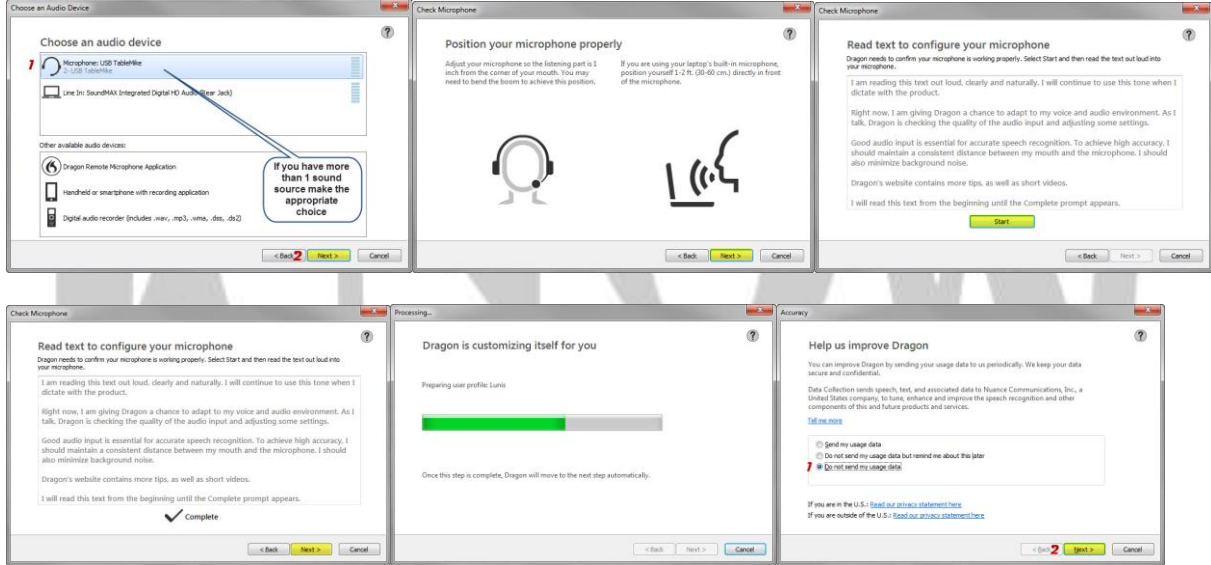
Choose an Audio Device

?

Choose an audio device

1

Microphone: USB TableMike
2- USB TableMike

Line In: SoundMAX Integrated Digital HD Audio (Rear Jack)

Other available audio devices:

Dragon Remote Microphone Application

Handheld or smartphone with recording application

Digital audio recorder (includes .wav, .mp3, .wma, .dss, .ds2)

If you have more than 1 sound source make the appropriate choice

< Back 2 Next > Cancel

Check Microphone

?

Position your microphone properly

Adjust your microphone so the listening part is 1 inch from the corner of your mouth. You may need to bend the boom to achieve this position.

If you are using your laptop's built-in microphone, position yourself 1-2 ft. (30-60 cm.) directly in front of the microphone.

< Back Next > Cancel

Check Microphone

?

Read text to configure your microphone

Dragon needs to confirm your microphone is working properly. Select Start and then read the text out loud into your microphone.

I am reading this text out loud, clearly and naturally. I will continue to use this tone when I dictate with the product.

Right now, I am giving Dragon a chance to adapt to my voice and audio environment. As I talk, Dragon is checking the quality of the audio input and adjusting some settings.

Good audio input is essential for accurate speech recognition. To achieve high accuracy, I should maintain a consistent distance between my mouth and the microphone. I should also minimize background noise.

Dragon's website contains more tips, as well as short videos.

I will read this text from the beginning until the Complete prompt appears.

Start

< Back Next > Cancel

Check Microphone

?

Read text to configure your microphone

Dragon needs to confirm your microphone is working properly. Select Start and then read the text out loud into your microphone.

I am reading this text out loud, clearly and naturally. I will continue to use this tone when I dictate with the product.

Right now, I am giving Dragon a chance to adapt to my voice and audio environment. As I talk, Dragon is checking the quality of the audio input and adjusting some settings.

Good audio input is essential for accurate speech recognition. To achieve high accuracy, I should maintain a consistent distance between my mouth and the microphone. I should also minimize background noise.

Dragon's website contains more tips, as well as short videos.

I will read this text from the beginning until the Complete prompt appears.

Complete

< Back Next > Cancel

Processing...

?

Dragon is customizing itself for you

Preparing user profile: Lunis

Once this step is complete, Dragon will move to the next step automatically.

< Back Next > Cancel

Accuracy

?

Help us improve Dragon

You can improve Dragon by sending your usage data to us periodically. We keep your data secure and confidential.

Data Collection sends speech, text, and associated data to Nuance Communications, Inc., a United States company, to tune, enhance and improve the speech recognition and other components of this and future products and services.

Tell me more

Send my usage data

Do not send my usage data but remind me about this later

1 Do not send my usage data

If you are in the U.S.: Read our privacy statement here
If you are outside of the U.S.: Read our privacy statement here

< Back 2 Next > Cancel